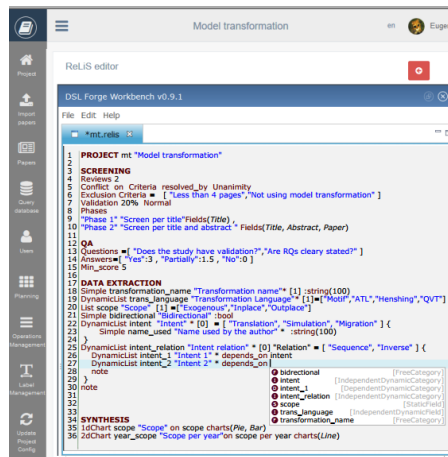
Model transformation

en Euge

Project

Import papers

Papers

Query database

Users

Planning

Operations Management

Label Management

Update Project Config

ReLiS editor

DSL Forge Workbench v0.9.1

File Edit Help

*mt.relis

1 PROJECT mt "Model transformation"
2
3 SCREENING
4 Reviews 2
5 Conflict on Criteria resolved_by Unanimity
6 Exclusion Criteria = [ "Less than 4 pages","Not using model transformation" ]
7 Validation 20% Normal
8 Phases
9 "Phase 1" "Screen per title" Fields(Title) ,
10 "Phase 2" "Screen per title and abstract" Fields(Title, Abstract, Paper)
11
12 QA
13 Questions =[ "Does the study have validation?","Are RQs cleary stated?" ]
14 Answers=[ "Yes":3 , "Partially":1.5 , "No":0 ]
15 Min_score 5
16
17 DATA EXTRACTION
18 Simple transformation_name "Transformation name"* [1] :string(100)
19 DynamicList trans_language "Transformation Language"* [1]=["Motif","ATL","Henshing","QVT"]
20 List scope "Scope" [1] =["Exogenous","Inplace","Outplace"]
21 Simple bidirectional "Bidirectional" :bool
22 DynamicList intent "Intent" * [0] = [ "Translation", "Simulation", "Migration" ] {
23 Simple name_used "Name used by the author" * :string(100)
24 }
25 DynamicList intent_relation "Intent relation" * [0] "Relation" = [ "Sequence", "Inverse" ] {
26 DynamicList intent_1 "Intent 1" * depends_on intent
27 DynamicList intent_2 "Intent 2" * depends_on
28 note
29 }
30 note
31
32 SYNTHESIS
33 1dChart scope "Scope" on scope charts(Pie, Bar)
34 2dChart year_scope "Scope per year"on scope per year charts(Line)

bidirectional [FreeCategory]
intent [IndependentDynamicCategory]
intent_1 [IndependentDynamicCategory]
intent_relation [IndependentDynamicCategory]
scope [StaticField]
trans_language [IndependentDynamicField]
transformation_name [FreeCategory]